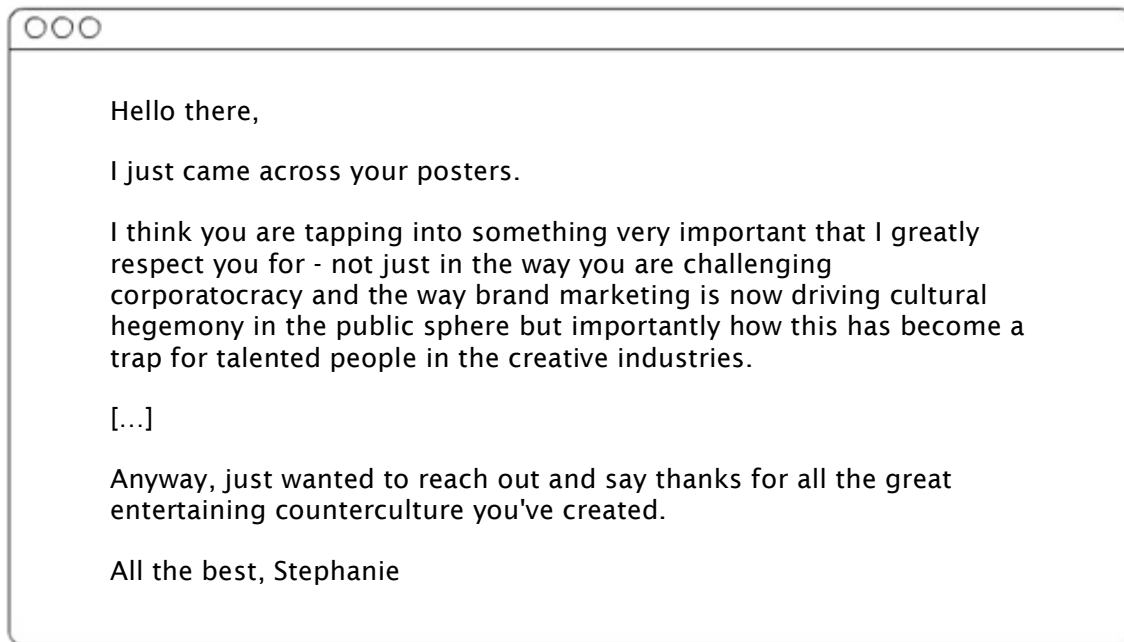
Hello there,

I just came across your posters.

I think you are tapping into something very important that I greatly respect you for - not just in the way you are challenging corporatocracy and the way brand marketing is now driving cultural hegemony in the public sphere but importantly how this has become a trap for talented people in the creative industries.

[...]

Anyway, just wanted to reach out and say thanks for all the great entertaining counterculture you've created.

All the best, Stephanie